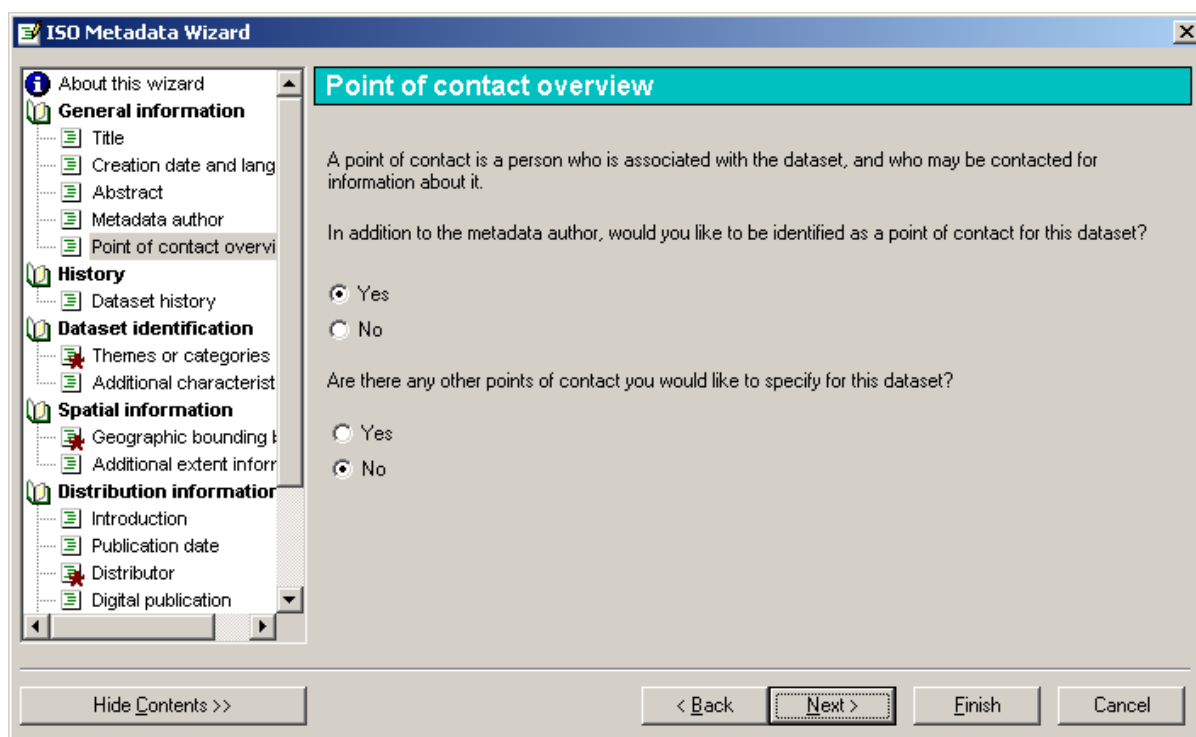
ISO Metadata Wizard

About this wizard
General information
Title
Creation date and lang
Abstract
Metadata author
Point of contact overvi
History
Dataset history
Dataset identification
Themes or categories
Additional characterist
Spatial information
Geographic bounding
Additional extent inforr
Distribution informatior
Introduction
Publication date
Distributor
Digital publication

Point of contact overview

A point of contact is a person who is associated with the dataset, and who may be contacted for information about it.

In addition to the metadata author, would you like to be identified as a point of contact for this dataset?

Yes
No

Are there any other points of contact you would like to specify for this dataset?

Yes
No

Hide Contents >>
< Back
Next >
Finish
Cancel